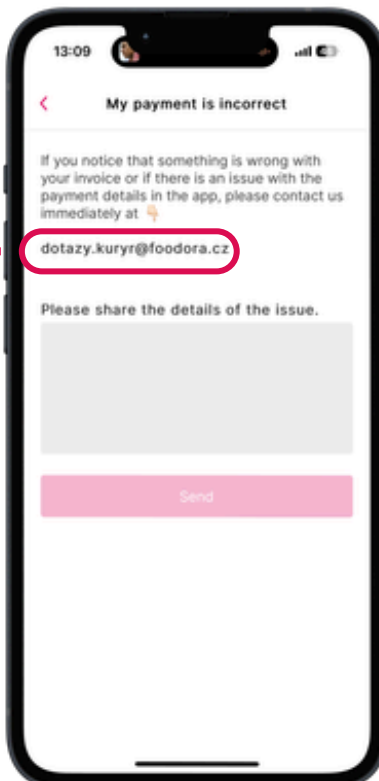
13:09

<

My payment is incorrect

If you notice that something is wrong with your invoice or if there is an issue with the payment details in the app, please contact us immediately at 👇

dotazy.kuryr@foodora.cz

Please share the details of the issue.

Send